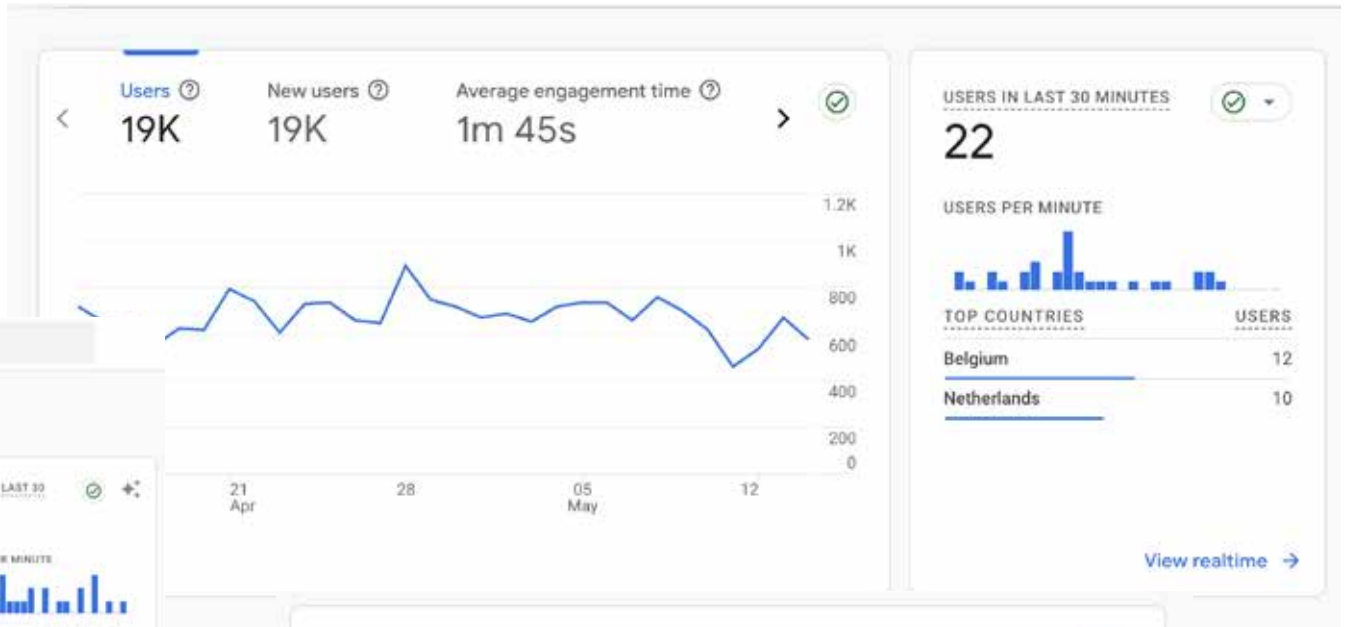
Users ⓘ
19K

New users ⓘ
19K

Average engagement time ⓘ
1m 45s

1.2K
1K
800
600
400
200
0

21
Apr

28

05
May

12

USERS IN LAST 30 MINUTES
22

USERS PER MINUTE

| TOP COUNTRIES | USERS |
|---|---|
| Belgium | 12 |
| Netherlands | 10 |

View realtime →

LAST 30

R MINUTE